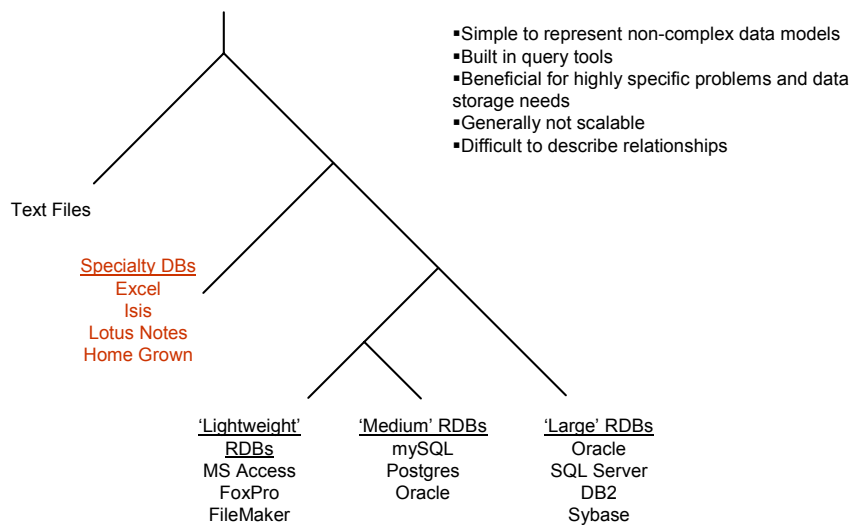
▪Simple to represent non-complex data models
▪Built in query tools
▪Beneficial for highly specific problems and data storage needs
▪Generally not scalable
▪Difficult to describe relationships

Text Files

Specialty DBs
Excel
Isis
Lotus Notes
Home Grown

'Lightweight' RDBs
MS Access
FoxPro
FileMaker

'Medium' RDBs
mySQL
Postgres
Oracle

'Large' RDBs
Oracle
SQL Server
DB2
Sybase